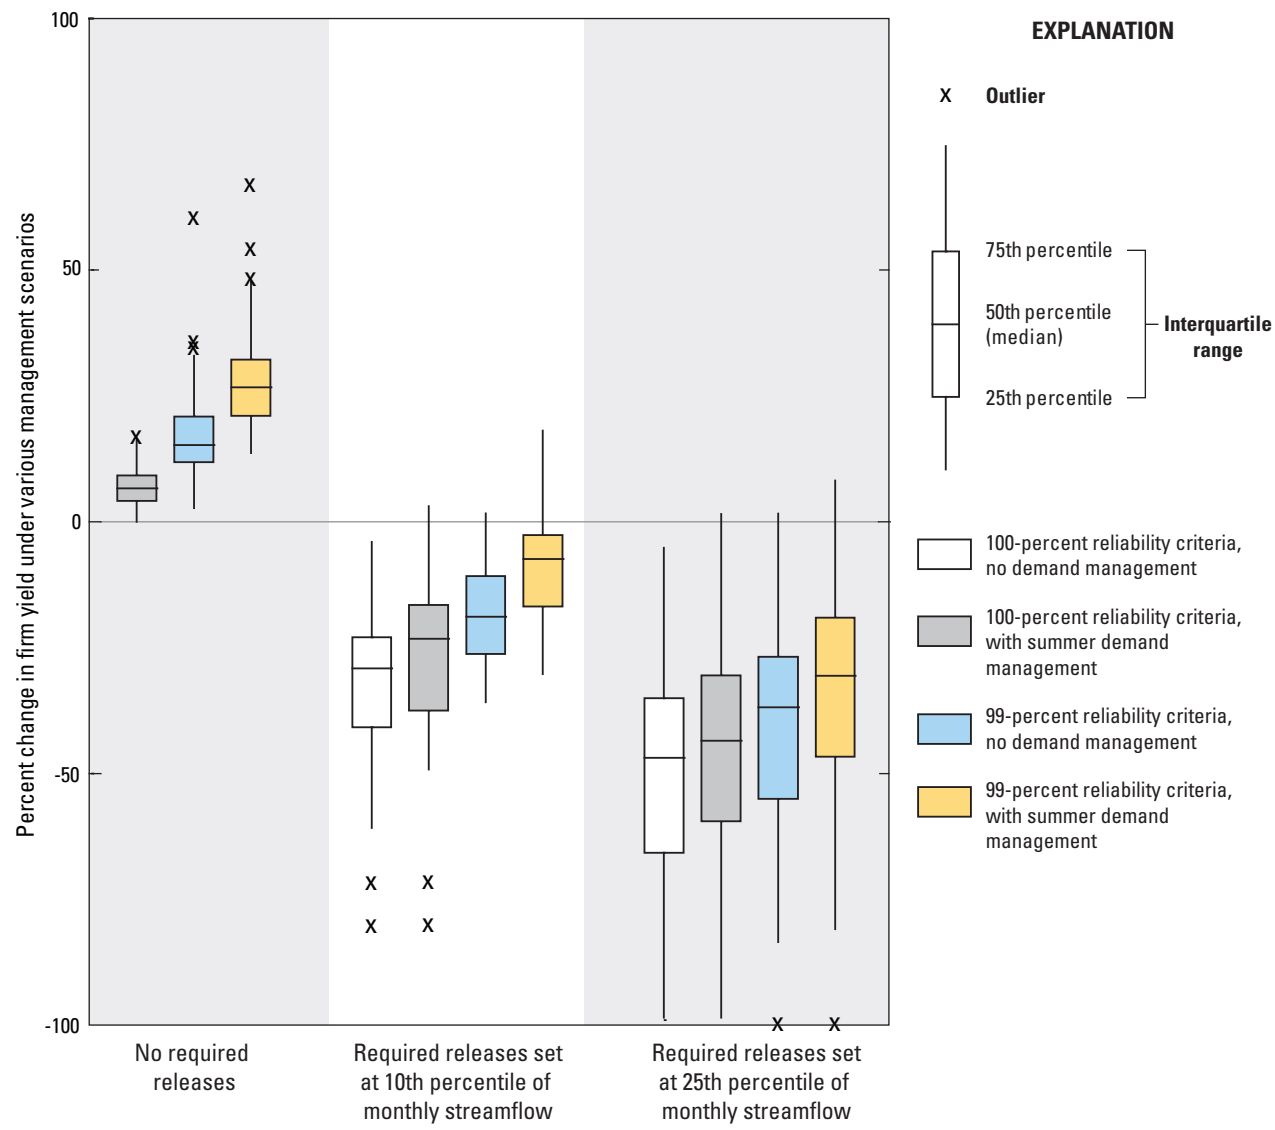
100

50

0

-50

-100

Percent change in firm yield under various management scenarios

x

x

x

x

x

x

x

x

x

x

x

x

x

No required releases

Required releases set at 10th percentile of monthly streamflow

Required releases set at 25th percentile of monthly streamflow

EXPLANATION

x Outlier

75th percentile

50th percentile (median)

25th percentile

Interquartile range

100-percent reliability criteria, no demand management

100-percent reliability criteria, with summer demand management

99-percent reliability criteria, no demand management

99-percent reliability criteria, with summer demand management